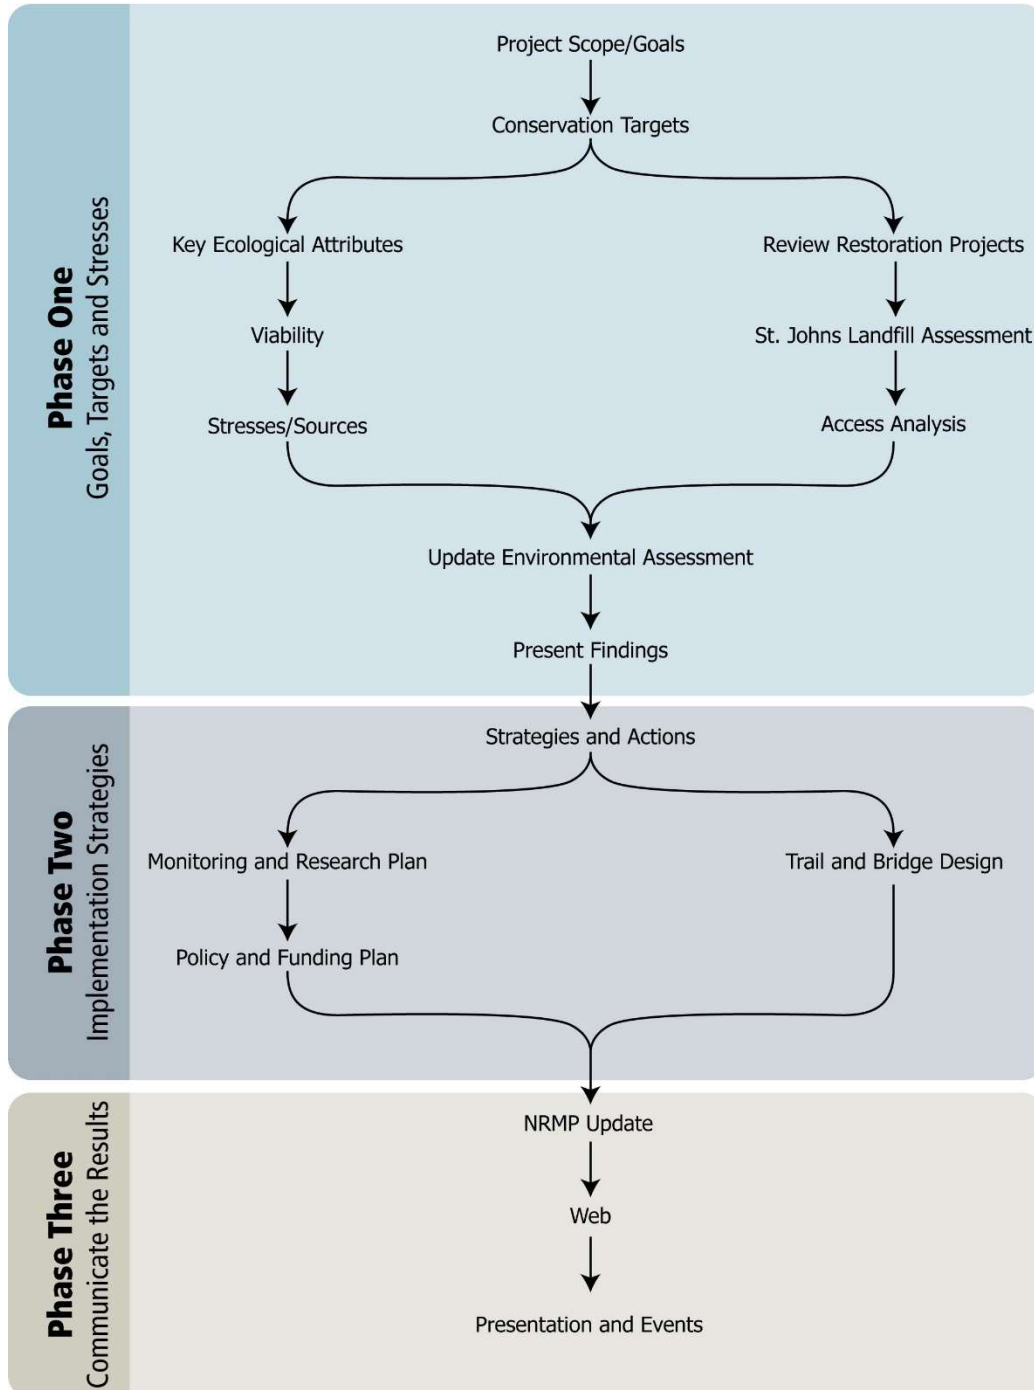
Phase One
Goals, Targets and Stresses

Project Scope/Goals

Conservation Targets

Key Ecological Attributes

Viability

Stresses/Sources

Review Restoration Projects

St. Johns Landfill Assessment

Access Analysis

Update Environmental Assessment

Present Findings

Phase Two
Implementation Strategies

Strategies and Actions

Monitoring and Research Plan

Policy and Funding Plan

Trail and Bridge Design

Phase Three
Communicate the Results

NRMP Update

Web

Presentation and Events